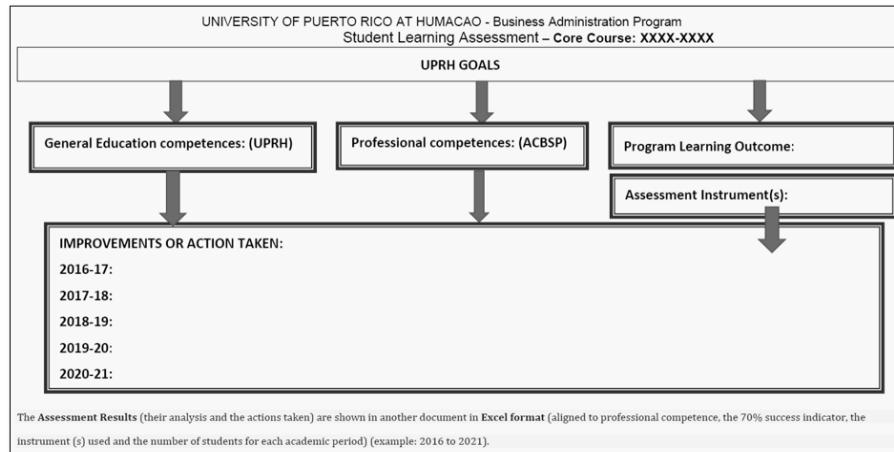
UNIVERSITY OF PUERTO RICO AT HUMACAO - Business Administration Program
Student Learning Assessment – Core Course: XXXX-XXXX

UPRH GOALS

General Education competences: (UPRH)

Professional competences: (ACBSP)

Program Learning Outcome:

Assessment Instrument(s):

IMPROVEMENTS OR ACTION TAKEN:
2016-17:
2017-18:
2018-19:
2019-20:
2020-21:

The Assessment Results (their analysis and the actions taken) are shown in another document in Excel format (aligned to professional competence, the 70% success indicator, the instrument (s) used and the number of students for each academic period) (example: 2016 to 2021).